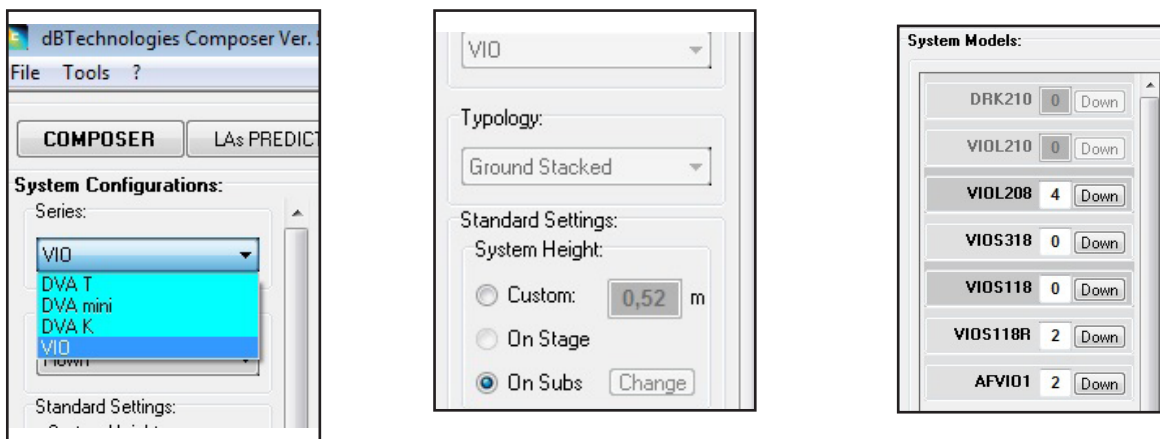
dBTechnologies Composer Ver. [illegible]

File Tools ?

COMPOSER

LAs PREDICT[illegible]

System Configurations:

Series:

VIO

DVA T

DVA mini

DVA K

VIO

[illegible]

Standard Settings:

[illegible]

VIO

Typology:

Ground Stacked

Standard Settings:

System Height:

Custom: 0,52 m

On Stage

On Subs Change

System Models:

| | | |
|---|---|---|
| DRK210 | 0 | Down |
| VIOL210 | 0 | Down |
| VIOL208 | 4 | Down |
| VIOS318 | 0 | Down |
| VIOS118 | 0 | Down |
| VIOS118R | 2 | Down |
| AFVIO1 | 2 | Down |